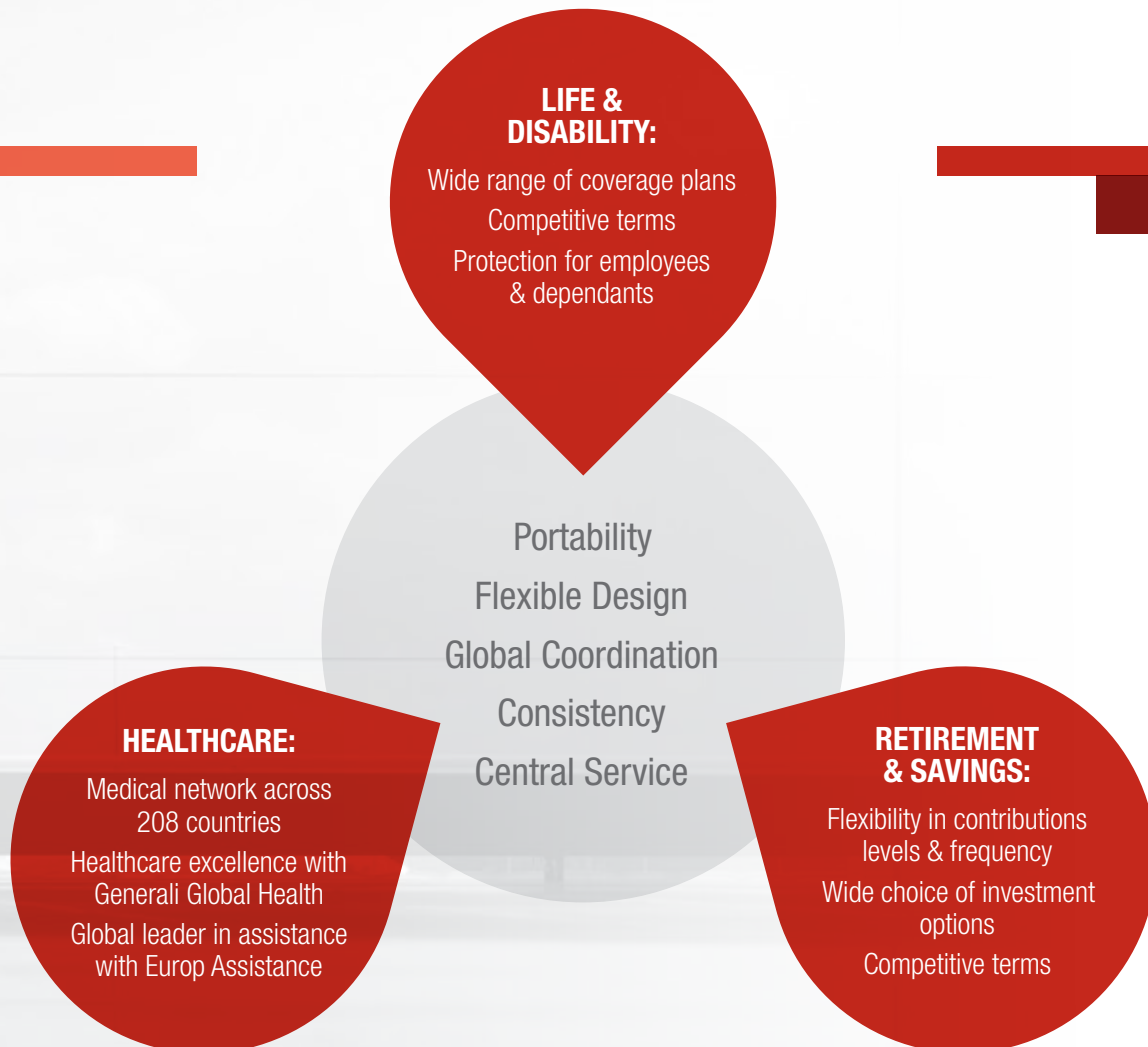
LIFE & DISABILITY:

Wide range of coverage plans

Competitive terms

Protection for employees & dependants

Portability

Flexible Design

Global Coordination

Consistency

Central Service

HEALTHCARE:

Medical network across 208 countries

Healthcare excellence with Generali Global Health

Global leader in assistance with Europ Assistance

RETIREMENT & SAVINGS:

Flexibility in contributions levels & frequency

Wide choice of investment options

Competitive terms